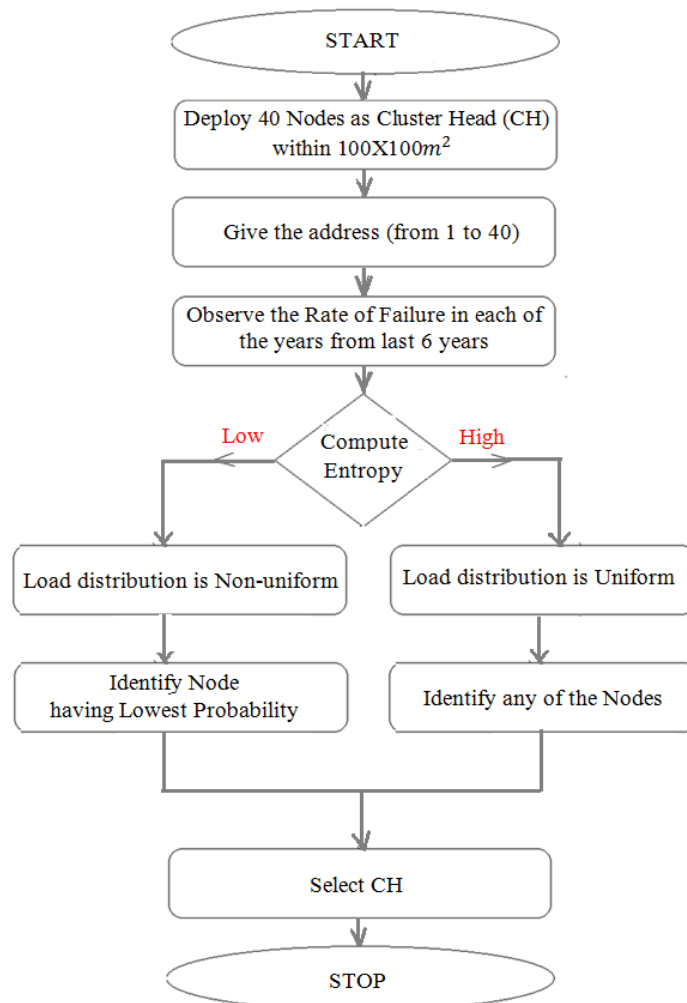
START

Deploy 40 Nodes as Cluster Head (CH) within 100X100$m^2$

Give the address (from 1 to 40)

Observe the Rate of Failure in each of the years from last 6 years

Low

Compute Entropy

High

Load distribution is Non-uniform

Load distribution is Uniform

Identify Node having Lowest Probability

Identify any of the Nodes

Select CH

STOP